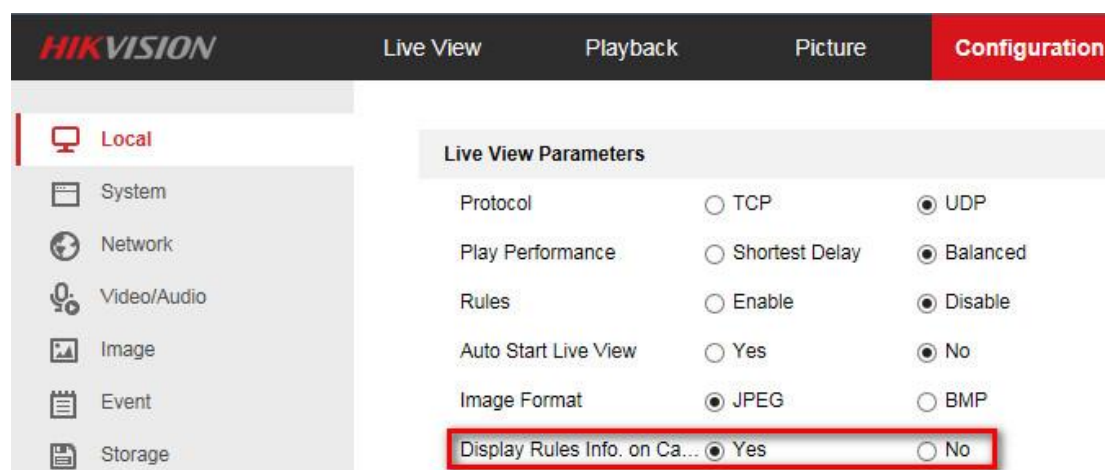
HIKVISION Live View Playback Picture Configuration

Local
System
Network
Video/Audio
Image
Event
Storage

Live View Parameters

| | | |
|---|---|---|
| Protocol | TCP | UDP |
| Play Performance | Shortest Delay | Balanced |
| Rules | Enable | Disable |
| Auto Start Live View | Yes | No |
| Image Format | JPEG | BMP |
| Display Rules Info. on Ca... | Yes | No |